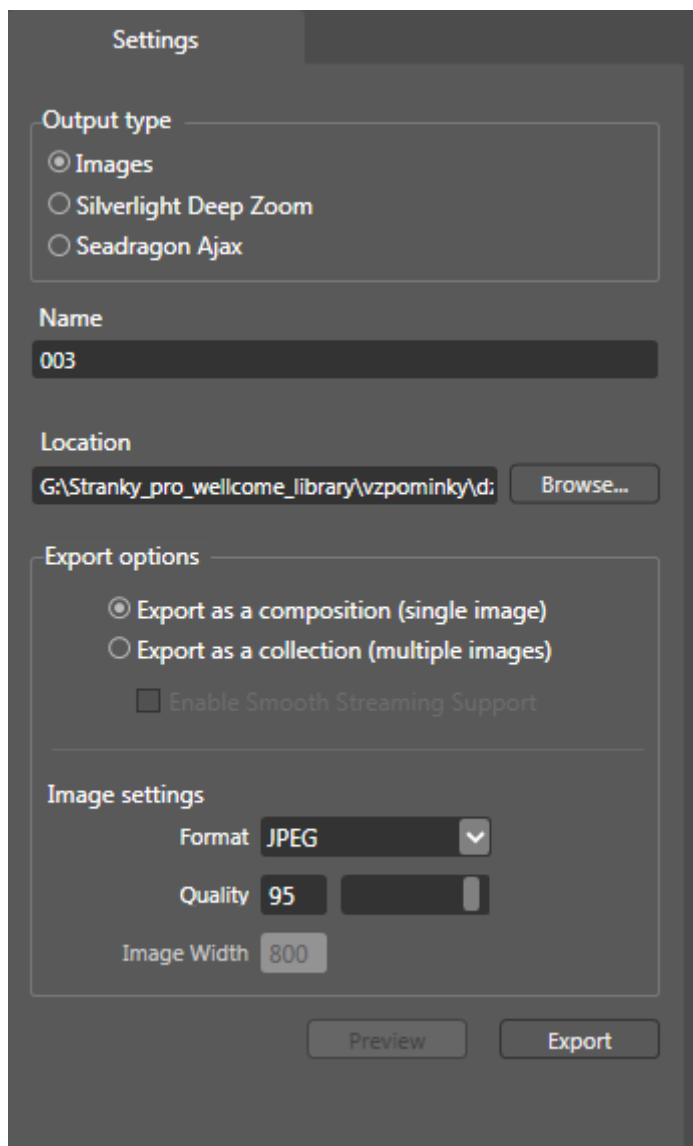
Settings

Output type

Images

Silverlight Deep Zoom

Seadragon Ajax

Name

003

Location

G:\Stranky_pro_wellcome_library\vzpominky\d:

Browse...

Export options

Export as a composition (single image)

Export as a collection (multiple images)

Enable Smooth Streaming Support

Image settings

Format JPEG

Quality 95

Image Width 800

Preview

Export